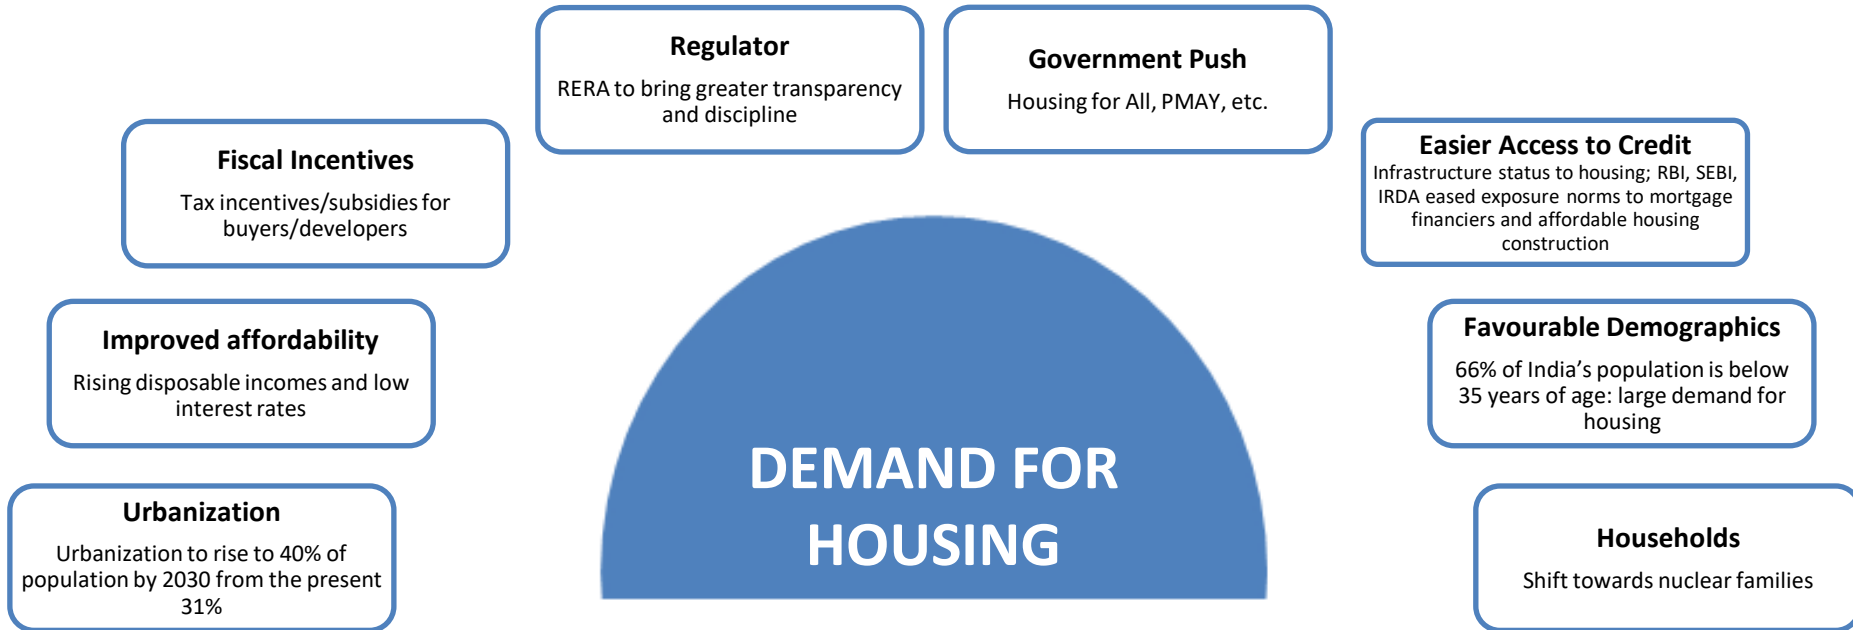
Regulator
RERA to bring greater transparency and discipline

Government Push
Housing for All, PMAY, etc.

Fiscal Incentives
Tax incentives/subsidies for buyers/developers

Easier Access to Credit
Infrastructure status to housing; RBI, SEBI, IRDA eased exposure norms to mortgage financiers and affordable housing construction

Improved affordability
Rising disposable incomes and low interest rates

Favourable Demographics
66% of India's population is below 35 years of age: large demand for housing

DEMAND FOR HOUSING

Urbanization
Urbanization to rise to 40% of population by 2030 from the present 31%

Households
Shift towards nuclear families